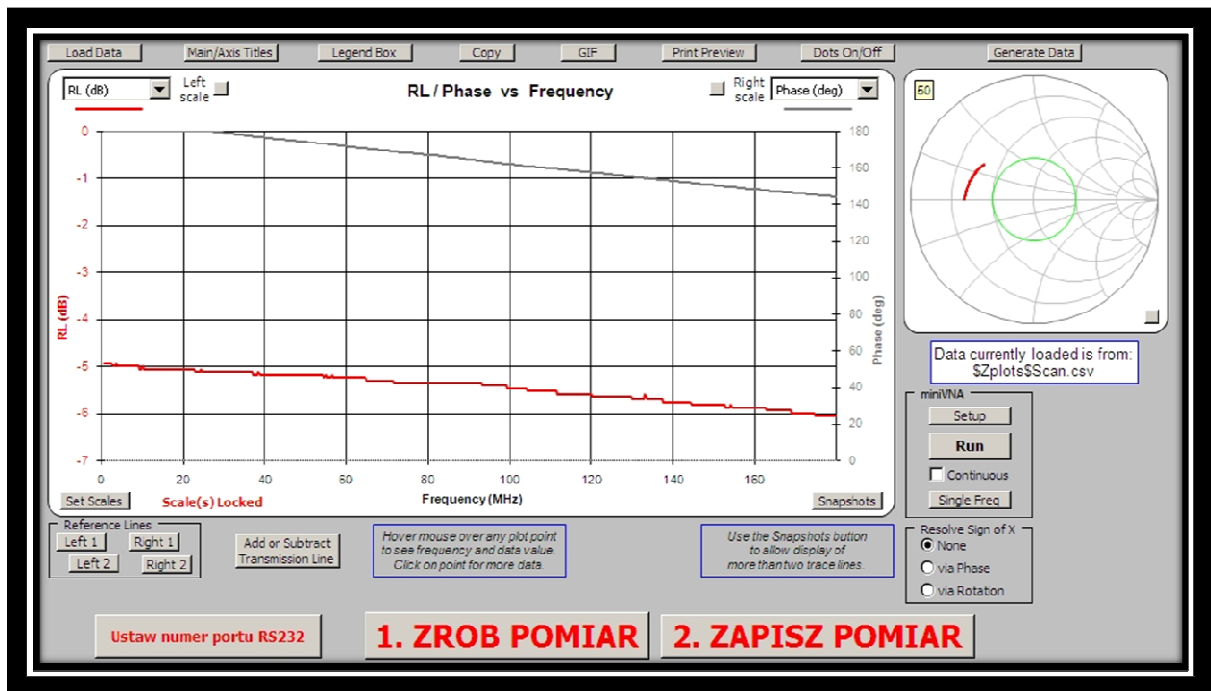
Load Data | Main/Axis Titles | Legend Box | Copy | GIF | Print Preview | Dots On/Off | Generate Data

RL (dB) | Left scale | RL / Phase vs Frequency | Right scale | Phase (deg)

0
-1
-2
-3
-4
-5
-6
-7

RL (dB)

180
160
140
120
100
80
60
40
20
0

Phase (deg)

0 | 20 | 40 | 60 | 80 | 100 | 120 | 140 | 160

Set Scales | Scale(s) Locked | Frequency (MHz) | Snapshots

50

Data currently loaded is from:
$Zplots$Scan.csv

miniVNA
Setup
Run
Continuous
Single Freq

Reference Lines
Left 1 | Right 1
Left 2 | Right 2

Add or Subtract Transmission Line

Hover mouse over any plot point to see frequency and data value. Click on point for more data.

Use the Snapshots button to allow display of more than two trace lines.

Resolve Sign of X
None
via Phase
via Rotation

Ustaw numer portu RS232

1. ZROB POMIAR

2. ZAPISZ POMIAR